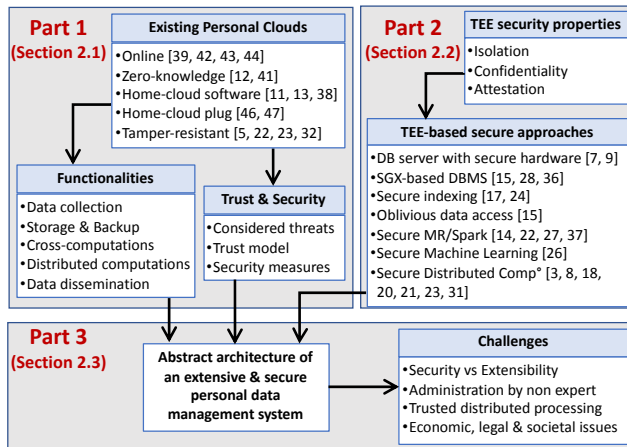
Part 1
(Section 2.1)

Existing Personal Clouds
•Online [39, 42, 43, 44]
•Zero-knowledge [12, 41]
•Home-cloud software [11, 13, 38]
•Home-cloud plug [46, 47]
•Tamper-resistant [5, 22, 23, 32]

Functionalities
•Data collection
•Storage & Backup
•Cross-computations
•Distributed computations
•Data dissemination

Trust & Security
•Considered threats
•Trust model
•Security measures

Part 2
(Section 2.2)

TEE security properties
•Isolation
•Confidentiality
•Attestation

TEE-based secure approaches
•DB server with secure hardware [7, 9]
•SGX-based DBMS [15, 28, 36]
•Secure indexing [17, 24]
•Oblivious data access [15]
•Secure MR/Spark [14, 22, 27, 37]
•Secure Machine Learning [26]
•Secure Distributed Comp° [3, 8, 18, 20, 21, 23, 31]

Part 3
(Section 2.3)

Abstract architecture of an extensive & secure personal data management system

Challenges
•Security vs Extensibility
•Administration by non expert
•Trusted distributed processing
•Economic, legal & societal issues